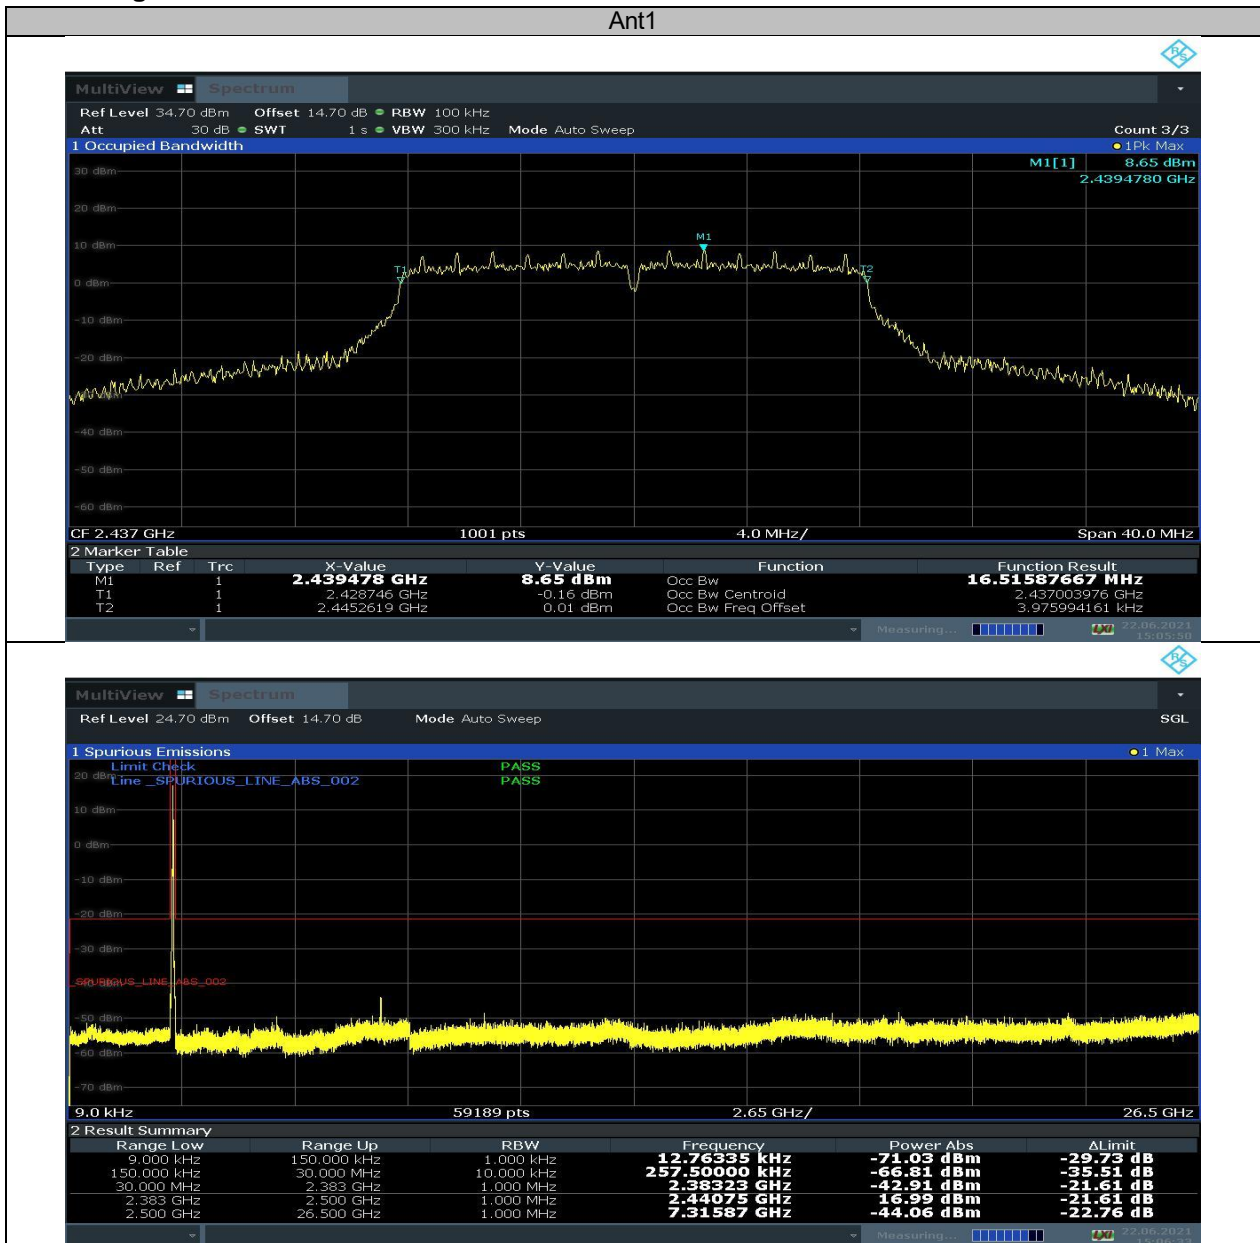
Ant1

MultiView Spectrum

Ref Level 34.70 dBm Offset 14.70 dB RBW 100 kHz
Att 30 dB SWT 1 s VBW 300 kHz Mode Auto Sweep Count 3/3

1 Occupied Bandwidth 1Pk Max

M1[1] 8.65 dBm
2.4394780 GHz

30 dBm
20 dBm
10 dBm
0 dBm
-10 dBm
-20 dBm
-30 dBm
-40 dBm
-50 dBm
-60 dBm

M1 T1 T2

CF 2.437 GHz 1001 pts 4.0 MHz/ Span 40.0 MHz

2 Marker Table

| Type | Ref | Trc | X-Value | Y-Value | Function | Function Result |
|---|---|---|---|---|---|---|
| M1 | | 1 | 2.439478 GHz | 8.65 dBm | Occ Bw | 16.51587667 MHz |
| T1 | | 1 | 2.428746 GHz | -0.16 dBm | Occ Bw Centroid | 2.437003976 GHz |
| T2 | | 1 | 2.4452619 GHz | 0.01 dBm | Occ Bw Freq Offset | 3.975994161 kHz |

Measuring... 22.06.2021 15:05:50

MultiView Spectrum

Ref Level 24.70 dBm Offset 14.70 dB Mode Auto Sweep SGL

1 Spurious Emissions 1 Max

Limit Check PASS
Line _SPURIOUS_LINE_ABS_002 PASS

20 dBm
10 dBm
0 dBm
-10 dBm
-20 dBm
-30 dBm
SPURIOUS_LINE_ABS_002
-50 dBm
-60 dBm
-70 dBm

9.0 kHz 59189 pts 2.65 GHz/ 26.5 GHz

2 Result Summary

| Range Low | Range Up | RBW | Frequency | Power Abs | ΔLimit |
|---|---|---|---|---|---|
| 9.000 kHz | 150.000 kHz | 1.000 kHz | 12.76335 kHz | -71.03 dBm | -29.73 dB |
| 150.000 kHz | 30.000 MHz | 10.000 kHz | 257.50000 kHz | -66.81 dBm | -35.51 dB |
| 30.000 MHz | 2.383 GHz | 1.000 MHz | 2.38323 GHz | -42.91 dBm | -21.61 dB |
| 2.383 GHz | 2.500 GHz | 1.000 MHz | 2.44075 GHz | 16.99 dBm | -21.61 dB |
| 2.500 GHz | 26.500 GHz | 1.000 MHz | 7.31587 GHz | -44.06 dBm | -22.76 dB |

Measuring... 22.06.2021 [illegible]